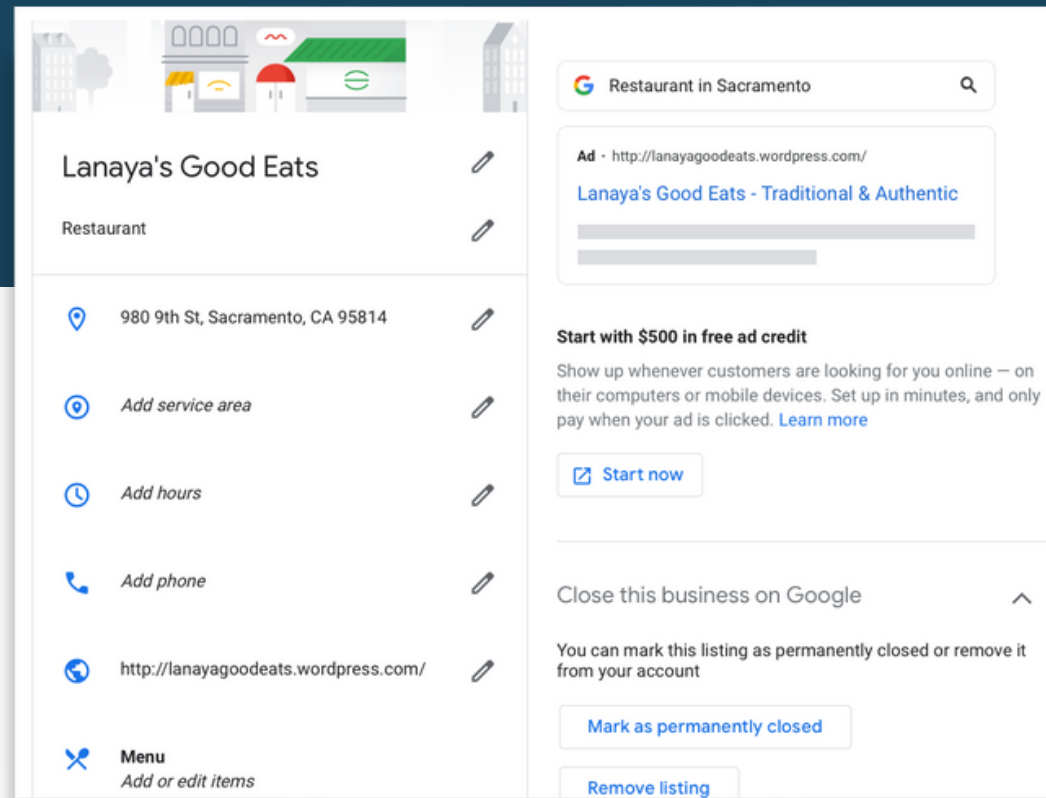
Lanaya's Good Eats

Restaurant

980 9th St, Sacramento, CA 95814

Add service area

Add hours

Add phone

http://lanayagoodeats.wordpress.com/

Menu
Add or edit items

G Restaurant in Sacramento

Ad · http://lanayagoodeats.wordpress.com/
Lanaya's Good Eats - Traditional & Authentic

Start with $500 in free ad credit

Show up whenever customers are looking for you online — on their computers or mobile devices. Set up in minutes, and only pay when your ad is clicked. Learn more

Start now

Close this business on Google

You can mark this listing as permanently closed or remove it from your account

Mark as permanently closed

Remove listing